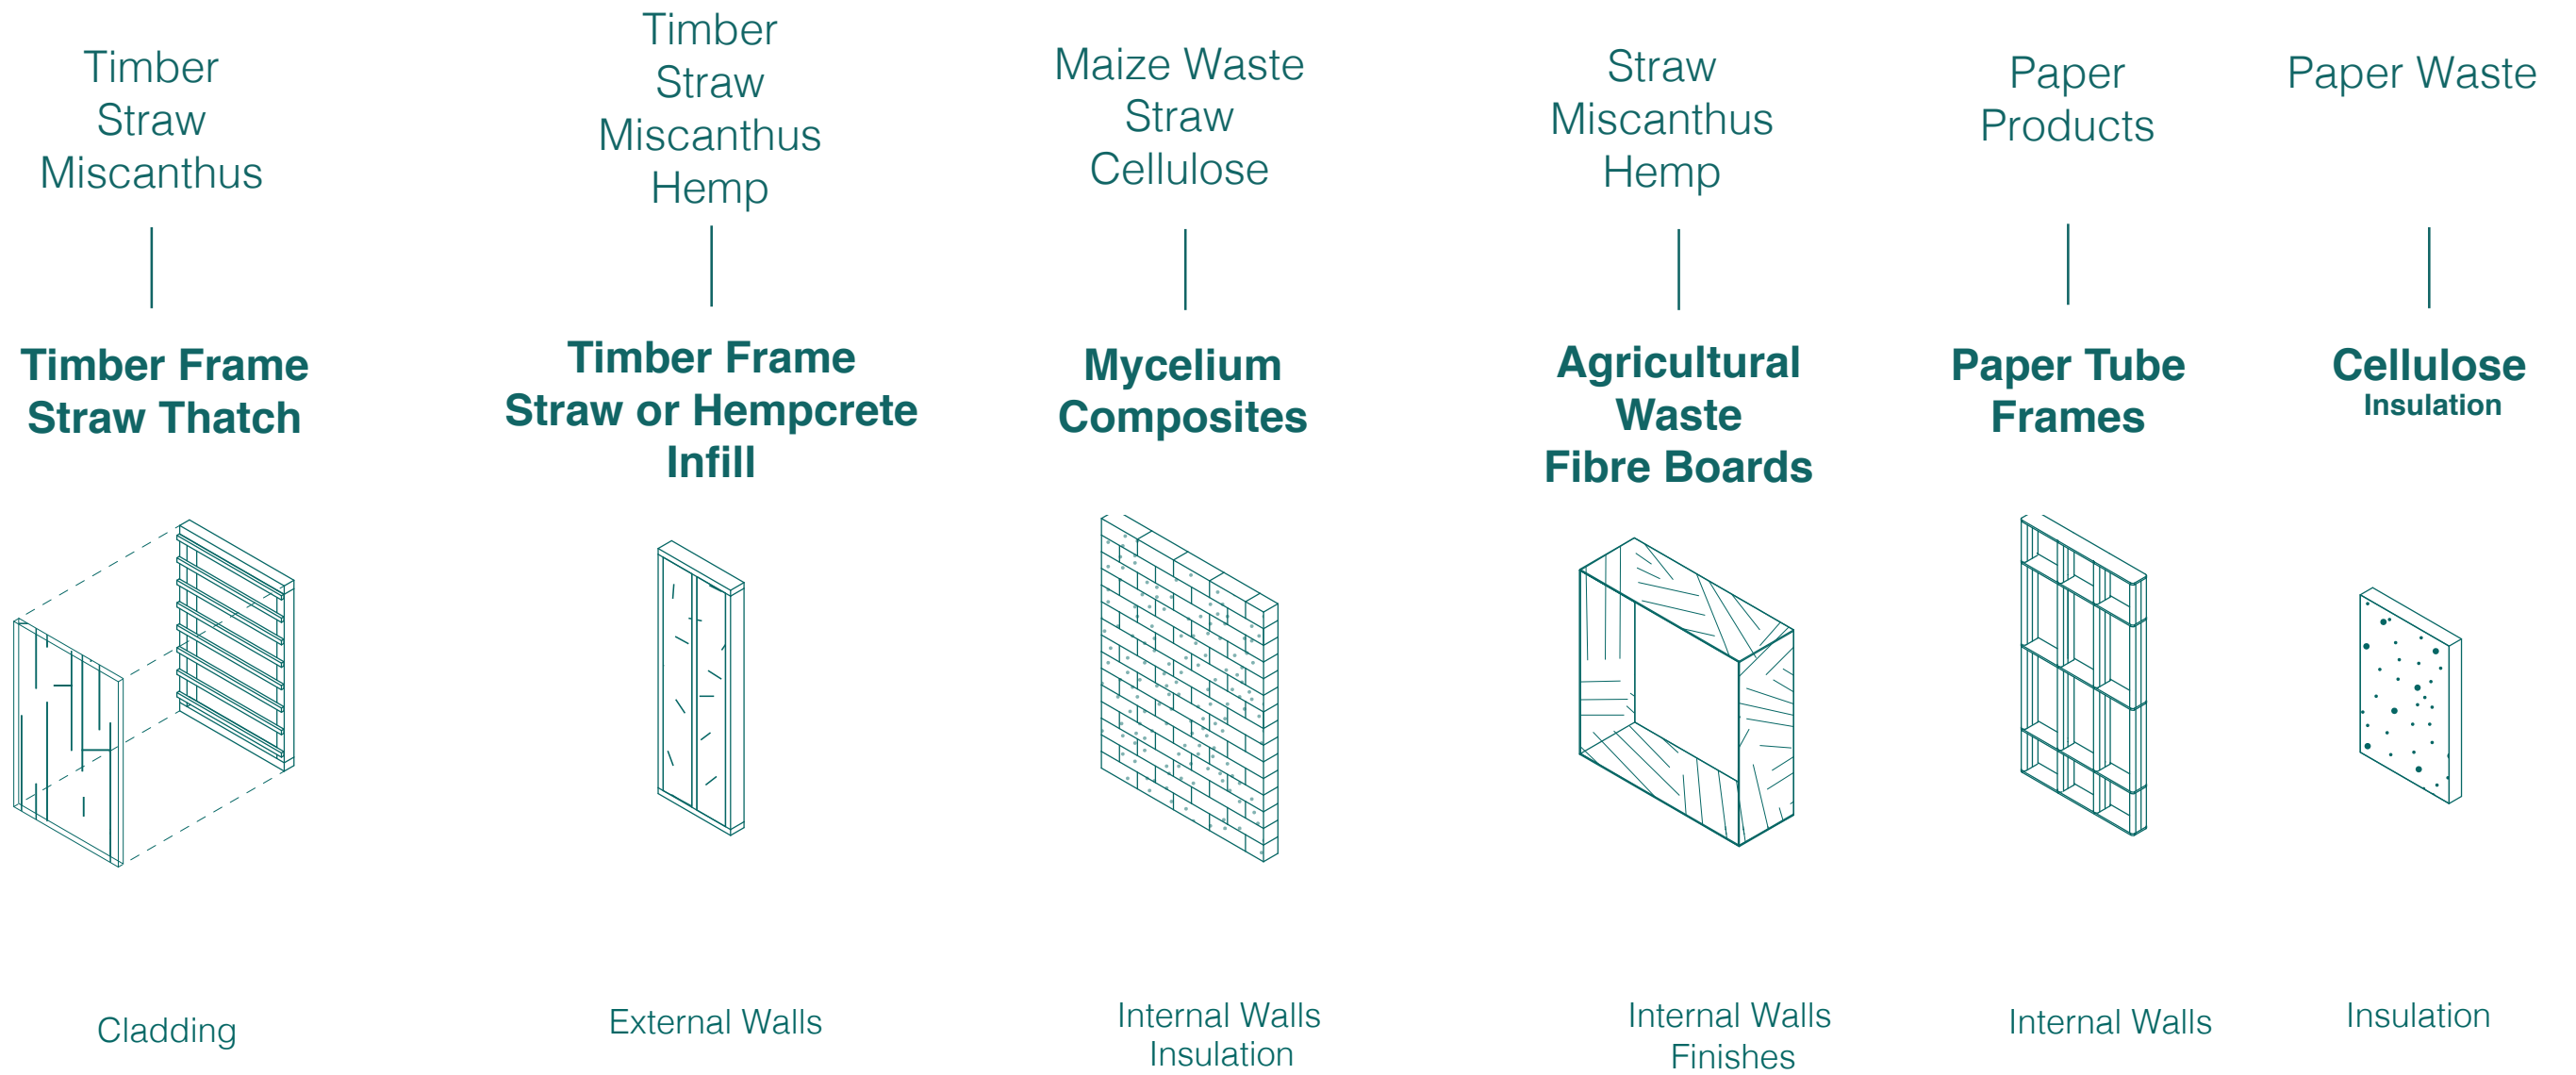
Timber
Straw
Miscanthus

Timber Frame
Straw Thatch

Cladding

Timber
Straw
Miscanthus
Hemp

Timber Frame
Straw or Hempcrete
Infill

External Walls

Maize Waste
Straw
Cellulose

Mycelium
Composites

Internal Walls
Insulation

Straw
Miscanthus
Hemp

Agricultural
Waste
Fibre Boards

Internal Walls
Finishes

Paper
Products

Paper Tube
Frames

Internal Walls

Paper Waste

Cellulose
Insulation

Insulation